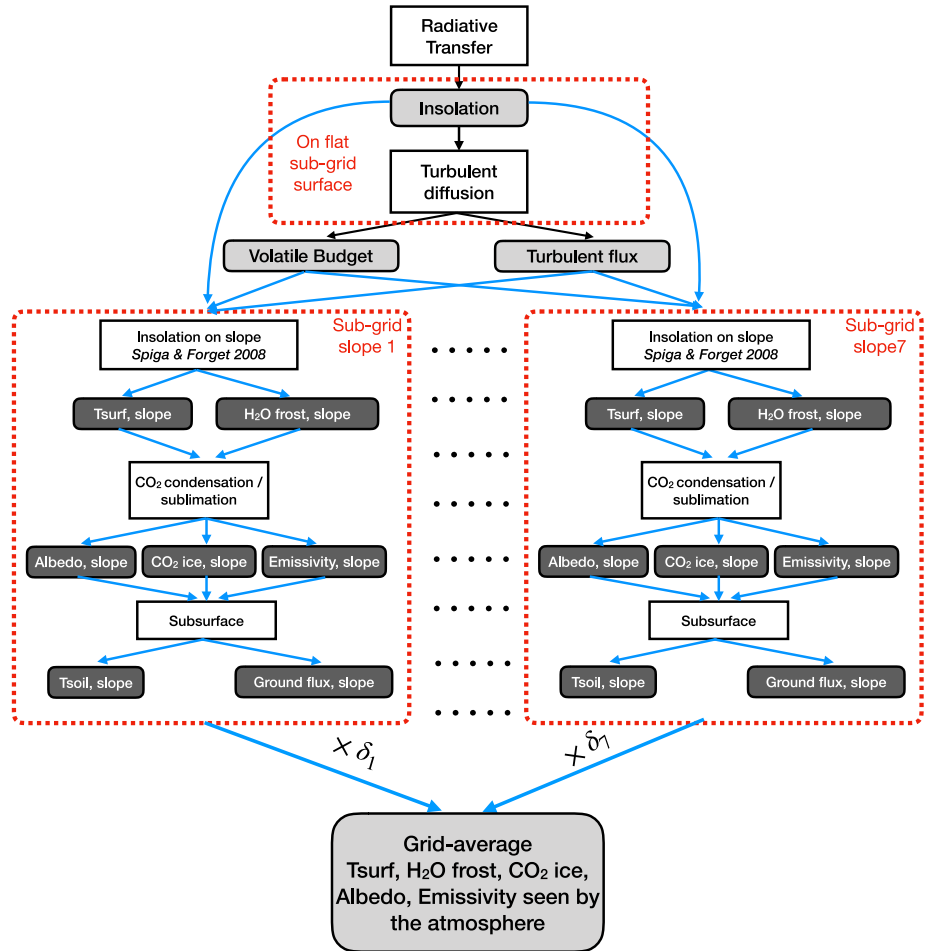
Radiative Transfer

Insolation

On flat sub-grid surface

Turbulent diffusion

Volatile Budget

Turbulent flux

Sub-grid slope 1

Insolation on slope
*Spiga & Forget 2008*

Tsurf, slope

$H_2O$ frost, slope

$CO_2$ condensation / sublimation

Albedo, slope

$CO_2$ ice, slope

Emissivity, slope

Subsurface

Tsoil, slope

Ground flux, slope

Sub-grid slope7

Insolation on slope
*Spiga & Forget 2008*

Tsurf, slope

$H_2O$ frost, slope

$CO_2$ condensation / sublimation

Albedo, slope

$CO_2$ ice, slope

Emissivity, slope

Subsurface

Tsoil, slope

Ground flux, slope

$\times \delta_1$

$\times \delta_7$

Grid-average
Tsurf, $H_2O$ frost, $CO_2$ ice, Albedo, Emissivity seen by the atmosphere